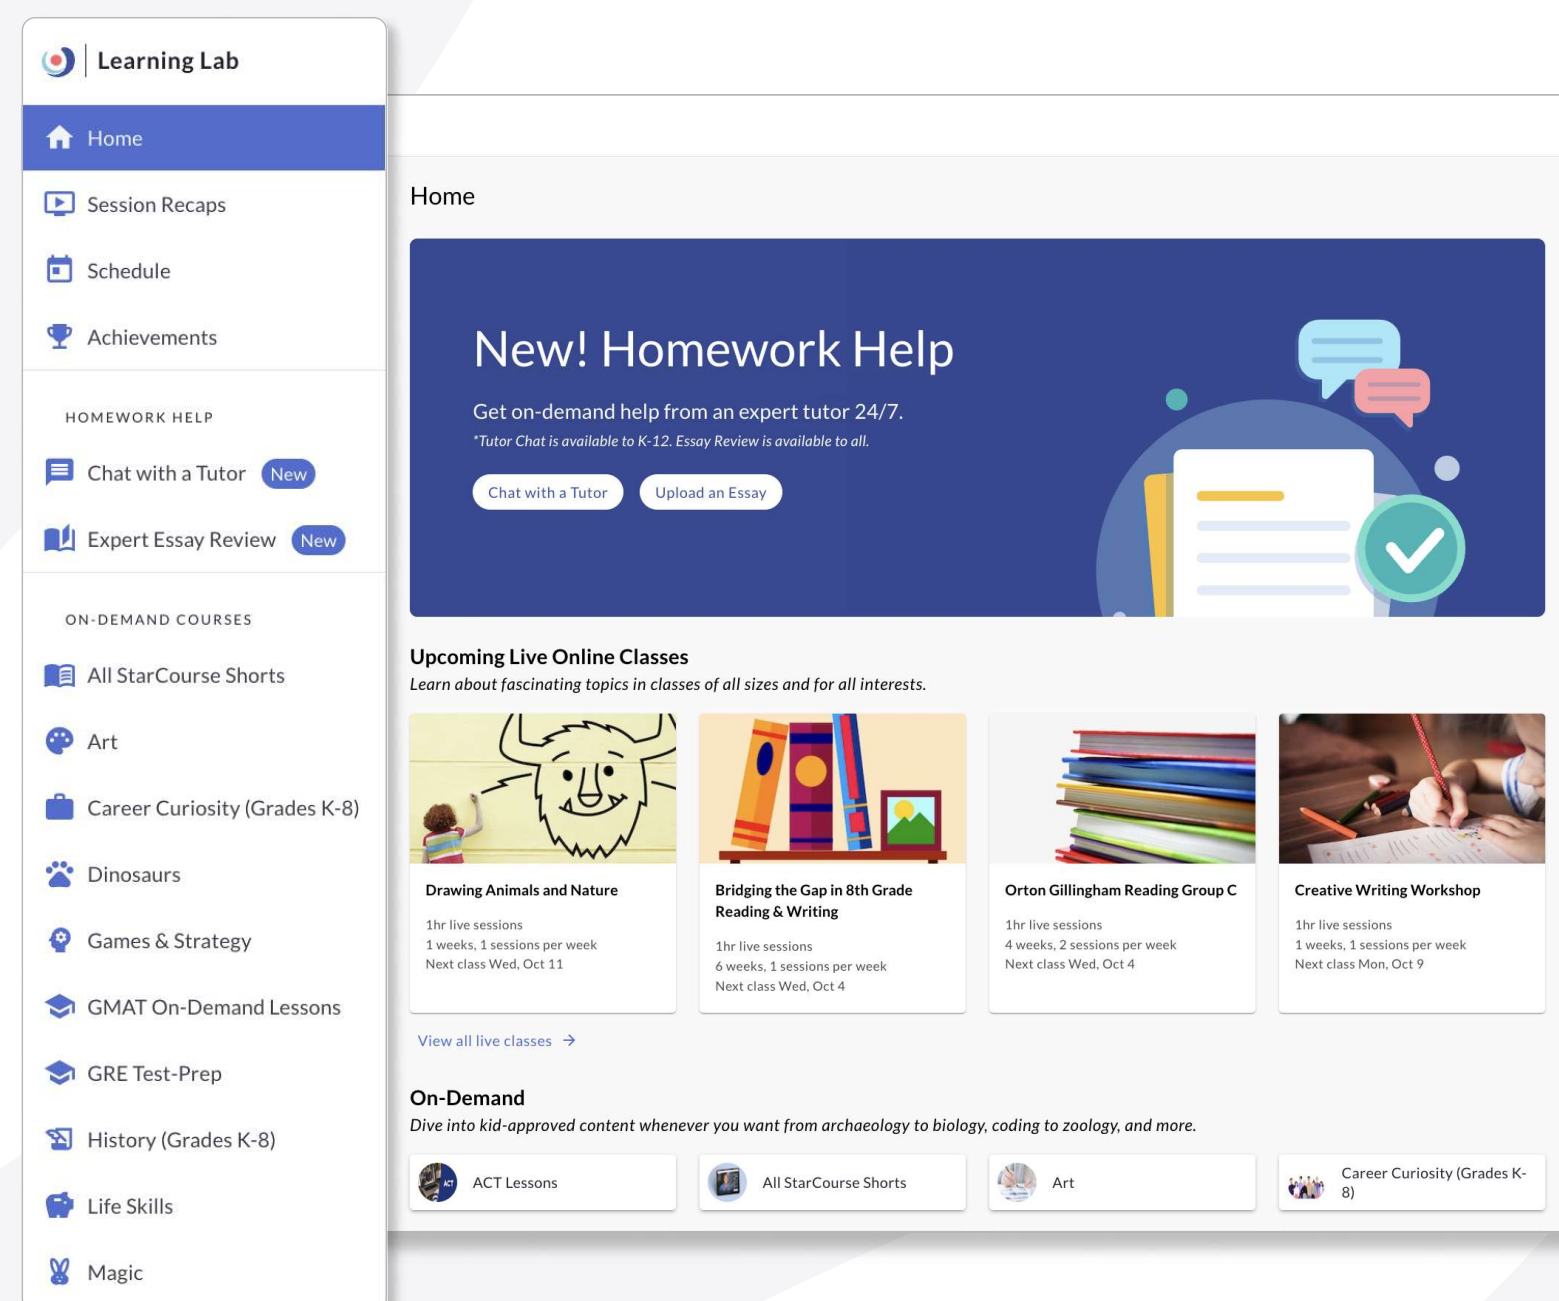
Learning Lab

Home

Session Recaps

Schedule

Achievements

HOMEWORK HELP

Chat with a Tutor New

Expert Essay Review New

ON-DEMAND COURSES

All StarCourse Shorts

Art

Career Curiosity (Grades K-8)

Dinosaurs

Games & Strategy

GMAT On-Demand Lessons

GRE Test-Prep

History (Grades K-8)

Life Skills

Magic

Home

New! Homework Help

Get on-demand help from an expert tutor 24/7.

*Tutor Chat is available to K-12. Essay Review is available to all.

Chat with a Tutor

Upload an Essay

Upcoming Live Online Classes

Learn about fascinating topics in classes of all sizes and for all interests.

Drawing Animals and Nature

1hr live sessions
1 weeks, 1 sessions per week
Next class Wed, Oct 11

Bridging the Gap in 8th Grade Reading & Writing

1hr live sessions
6 weeks, 1 sessions per week
Next class Wed, Oct 4

Orton Gillingham Reading Group C

1hr live sessions
4 weeks, 2 sessions per week
Next class Wed, Oct 4

Creative Writing Workshop

1hr live sessions
1 weeks, 1 sessions per week
Next class Mon, Oct 9

View all live classes →

On-Demand

Dive into kid-approved content whenever you want from archaeology to biology, coding to zoology, and more.

ACT Lessons

All StarCourse Shorts

Art

Career Curiosity (Grades K-8)